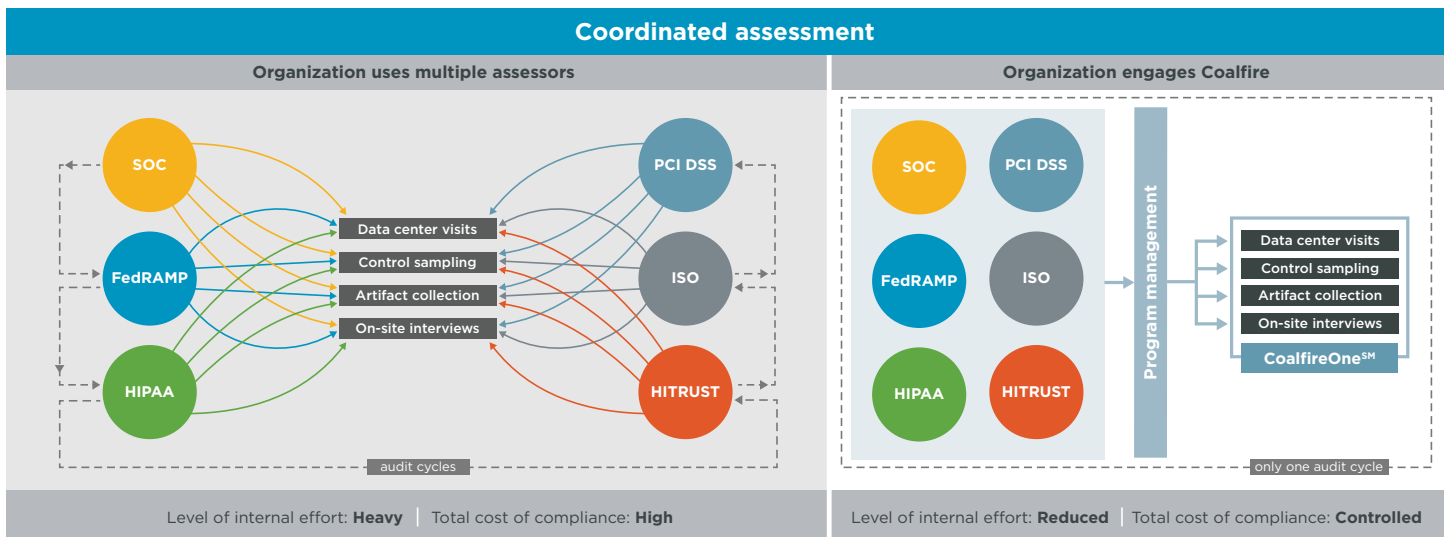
Coordinated assessment

Organization uses multiple assessors

SOC
FedRAMP
HIPAA

Data center visits
Control sampling
Artifact collection
On-site interviews

PCI DSS
ISO
HITRUST

audit cycles

Level of internal effort: **Heavy** | Total cost of compliance: **High**

Organization engages Coalfire

SOC
PCI DSS
FedRAMP
ISO
HIPAA
HITRUST

Program management

Data center visits
Control sampling
Artifact collection
On-site interviews
CoalfireOne$^{SM}$

only one audit cycle

Level of internal effort: **Reduced** | Total cost of compliance: **Controlled**